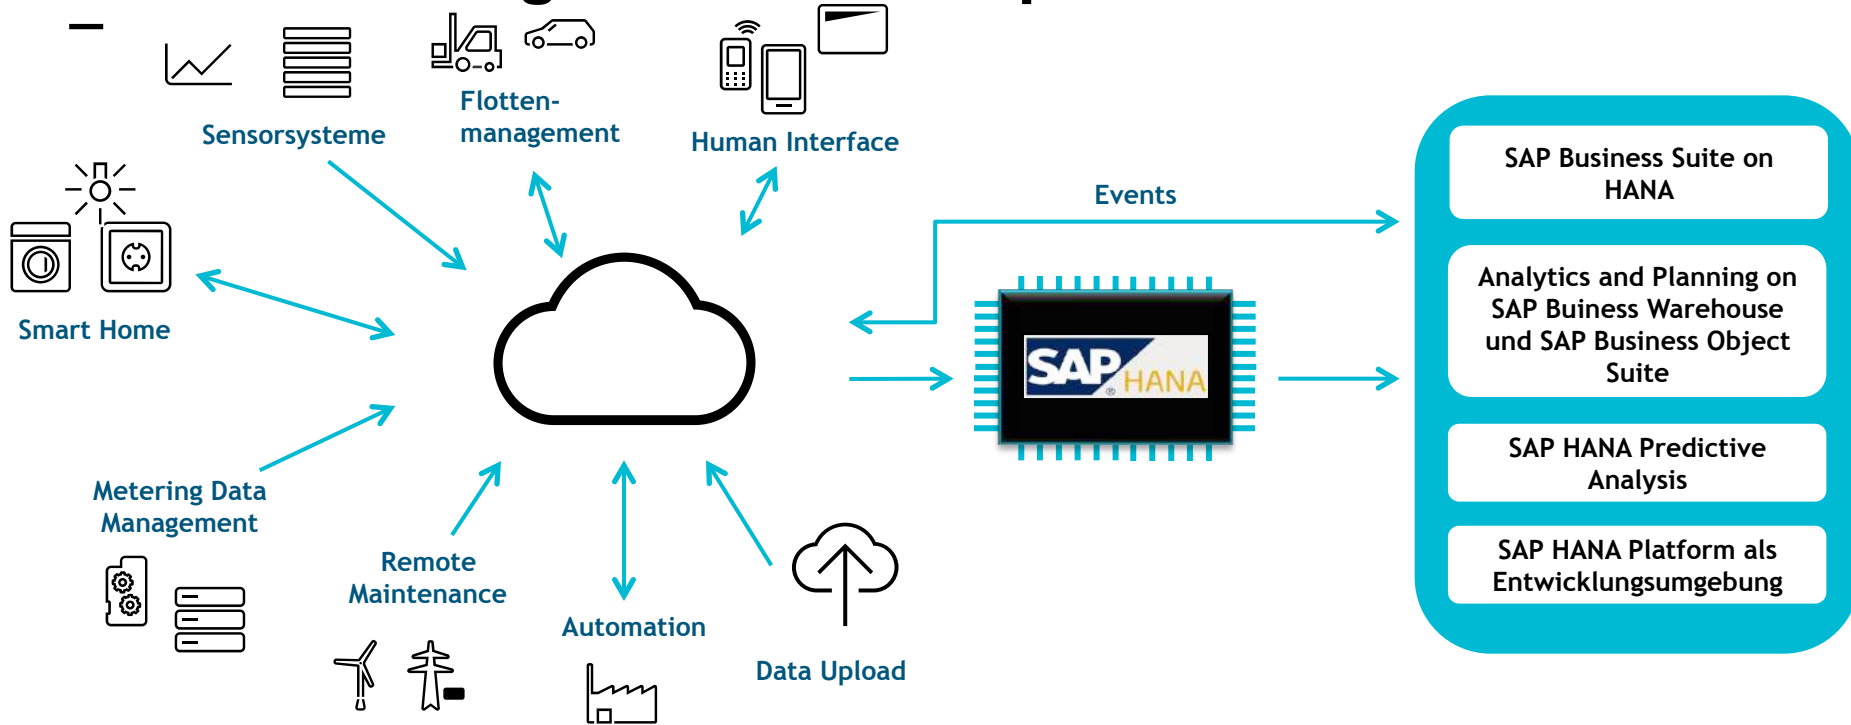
Sensorsysteme

Flottenmanagement

Human Interface

Smart Home

Events

SAP Business Suite on HANA

Analytics and Planning on SAP Buiness Warehouse und SAP Business Object Suite

SAP HANA Predictive Analysis

SAP HANA Platform als Entwicklungsumgebung

SAP HANA

Metering Data Management

Remote Maintenance

Automation

Data Upload